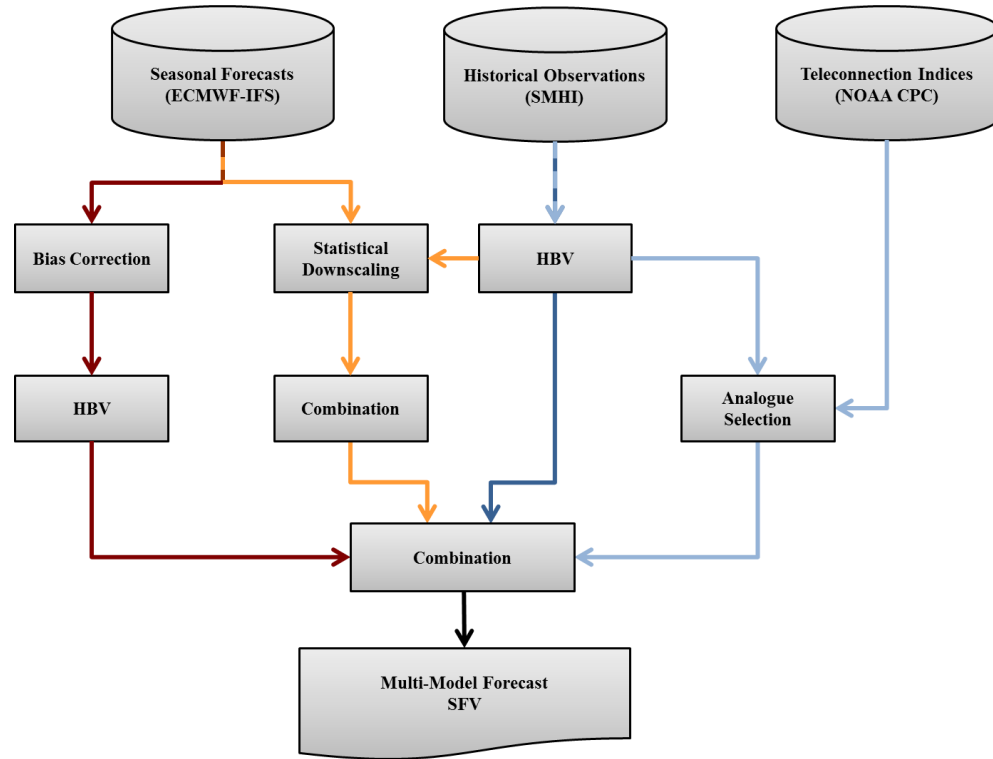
Seasonal Forecasts (ECMWF-IFS)

Historical Observations (SMHI)

Teleconnection Indices (NOAA CPC)

Bias Correction

Statistical Downscaling

HBV

HBV

Combination

Analogue Selection

Combination

Multi-Model Forecast SFV